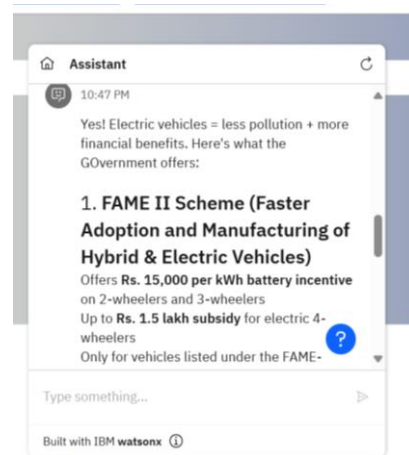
Assistant

10:47 PM

Yes! Electric vehicles = less pollution + more financial benefits. Here's what the GOvernment offers:

1. FAME II Scheme (Faster Adoption and Manufacturing of Hybrid & Electric Vehicles)

Offers **Rs. 15,000 per kWh battery incentive** on 2-wheelers and 3-wheelers
Up to **Rs. 1.5 lakh subsidy** for electric 4-wheelers
Only for vehicles listed under the FAME-

?

Type something...

Built with IBM **watsonx**